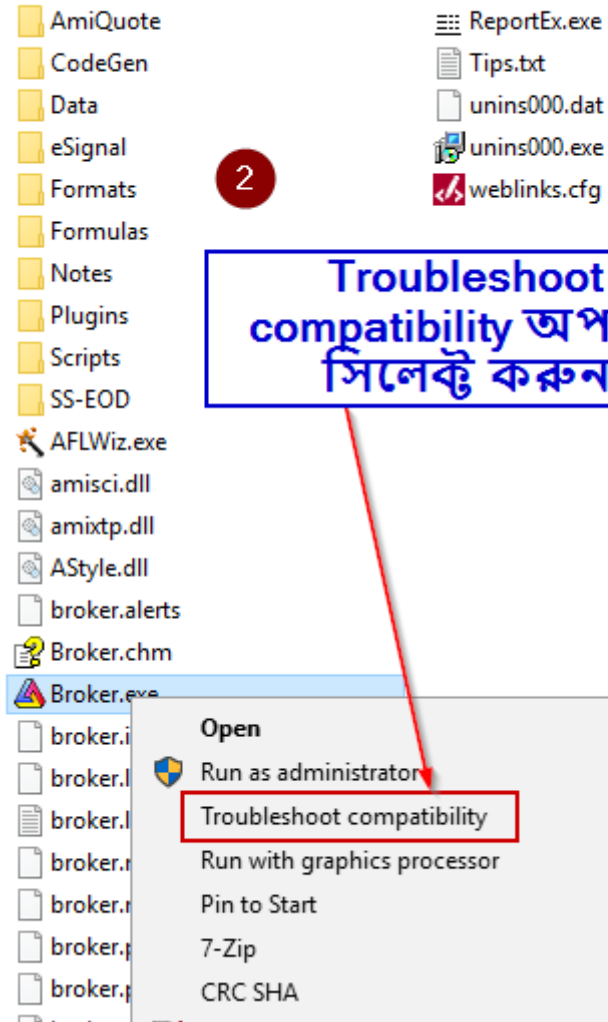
AmiQuote
CodeGen
Data
eSignal
Formats
Formulas
Notes
Plugins
Scripts
SS-EOD
AFLWiz.exe
amisci.dll
amixtp.dll
AStyle.dll
broker.alerts
Broker.chm
Broker.exe
broker.i
broker.l
broker.l
broker.r
broker.r
broker.p
broker.p

ReportEx.exe
Tips.txt
unins000.dat
unins000.exe
weblinks.cfg

2

Troubleshoot compatibility অপ সিলেক্ট করুন

Open
Run as administrator
Troubleshoot compatibility
Run with graphics processor
Pin to Start
7-Zip
CRC SHA